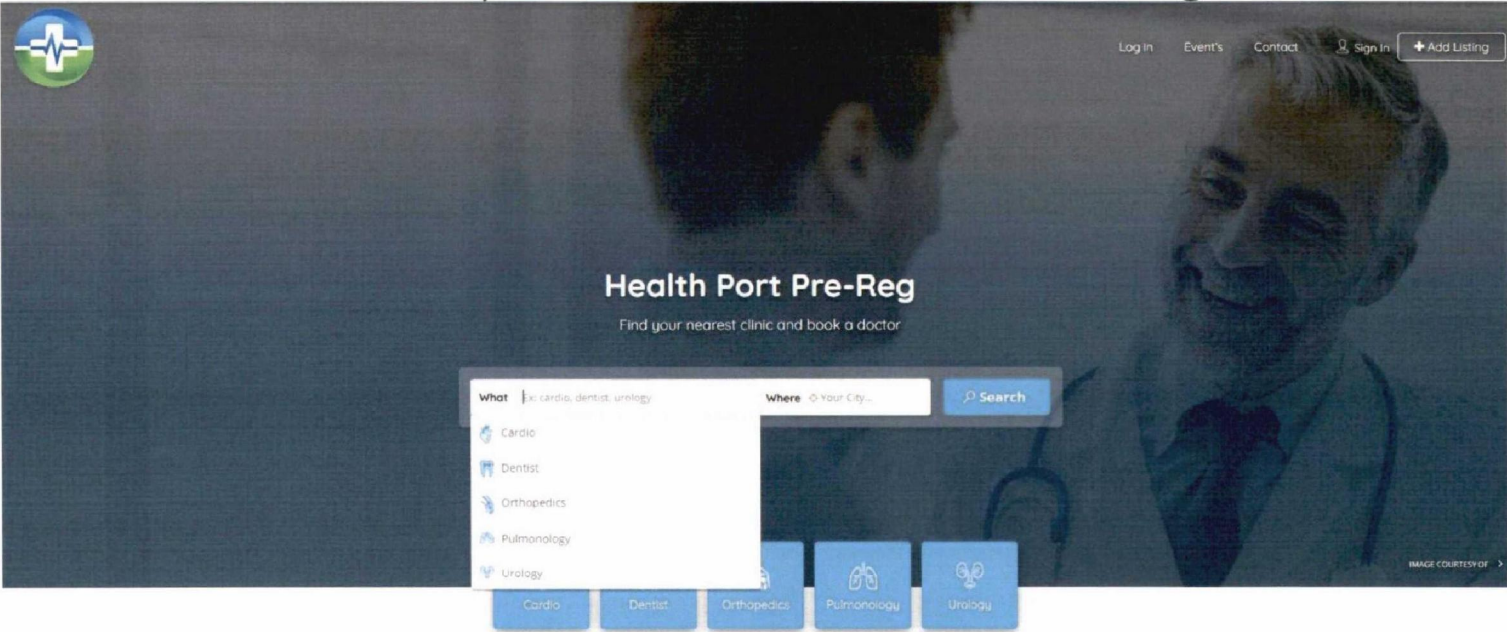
Log In Event's Contact Sign In + Add Listing

Health Port Pre-Reg

Find your nearest clinic and book a doctor

What Ex: cardio, dentist, urology Where Your City... Search

Cardio
Dentist
Orthopedics
Pulmonology
Urology

Cardio Dentist Orthopedics Pulmonology Urology

IMAGE COURTESY OF